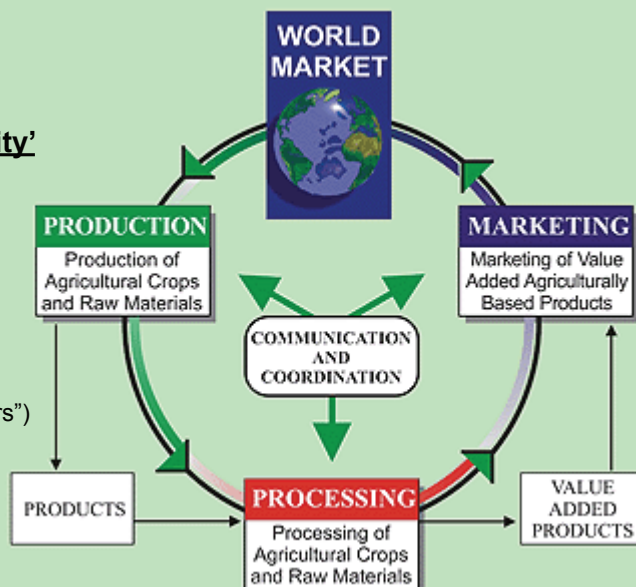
ty'

rs")

WORLD MARKET

PRODUCTION

Production of Agricultural Crops and Raw Materials

MARKETING

Marketing of Value Added Agriculturally Based Products

COMMUNICATION AND COORDINATION

PRODUCTS

PROCESSING

Processing of Agricultural Crops and Raw Materials

VALUE ADDED PRODUCTS